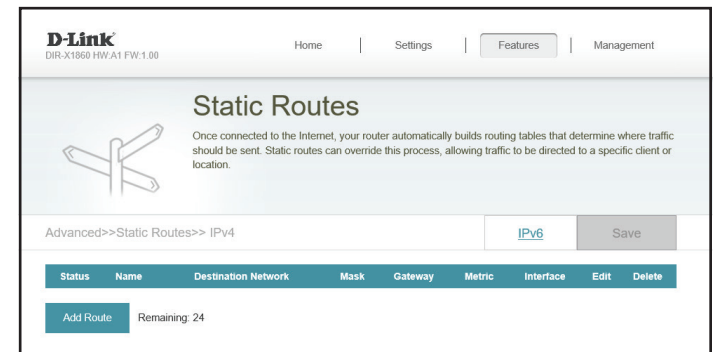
D-Link
DIR-X1860 HW:A1 FW:1.00

Home | Settings | Features | Management

Static Routes

Once connected to the Internet, your router automatically builds routing tables that determine where traffic should be sent. Static routes can override this process, allowing traffic to be directed to a specific client or location.

Advanced>>Static Routes>> IPv4

IPv6

Save

| Status | Name | Destination Network | Mask | Gateway | Metric | Interface | Edit | Delete |
|---|---|---|---|---|---|---|---|---|

Add Route

Remaining: 24